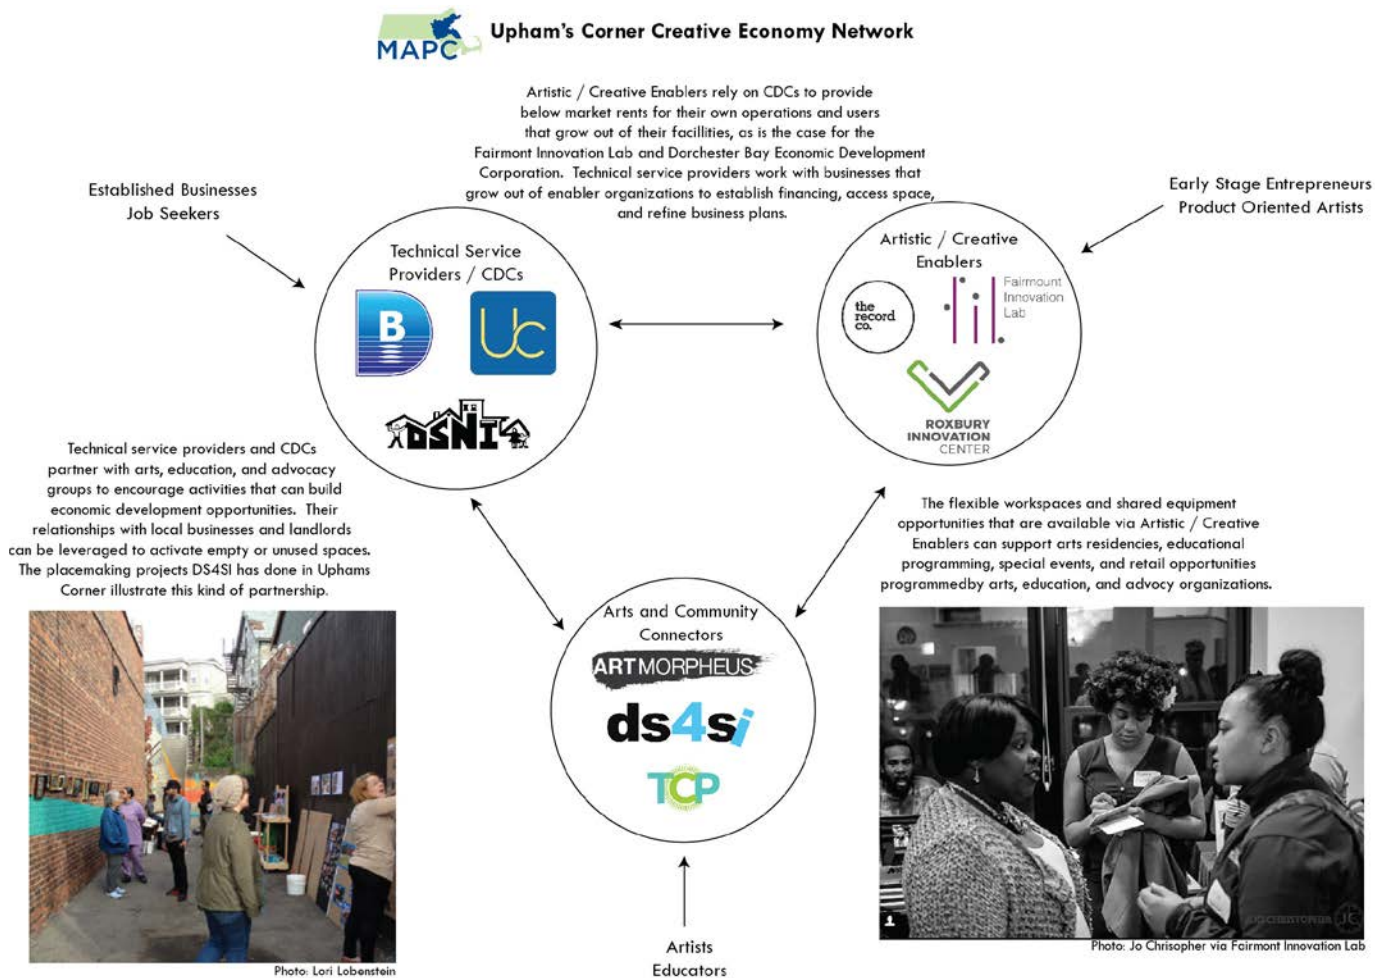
MAPC Upham's Corner Creative Economy Network

Artistic / Creative Enablers rely on CDCs to provide below market rents for their own operations and users that grow out of their faciliities, as is the case for the Fairmont Innovation Lab and Dorchester Bay Economic Development Corporation. Technical service providers work with businesses that grow out of enabler organizations to establish financing, access space, and refine business plans.

Established Businesses
Job Seekers

Early Stage Entrepreneurs
Product Oriented Artists

Technical Service Providers / CDCs

B

Uc

DSNI

Artistic / Creative Enablers

the record co.

Fairmount Innovation Lab

ROXBURY INNOVATION CENTER

Technical service providers and CDCs partner with arts, education, and advocacy groups to encourage activities that can build economic development opportunities. Their relationships with local businesses and landlords can be leveraged to activate empty or unused spaces. The placemaking projects DS4SI has done in Uphams Corner illustrate this kind of partnership.

The flexible workspaces and shared equipment opportunities that are available via Artistic / Creative Enablers can support arts residencies, educational programming, special events, and retail opportunities programmedby arts, education, and advocy organizations.

Arts and Community Connectors

ARTMORPHEUS

ds4si

TCP

Photo: Lori Lobenstein

Photo: Jo Chrisopher via Fairmont Innovation Lab

Artists
Educators